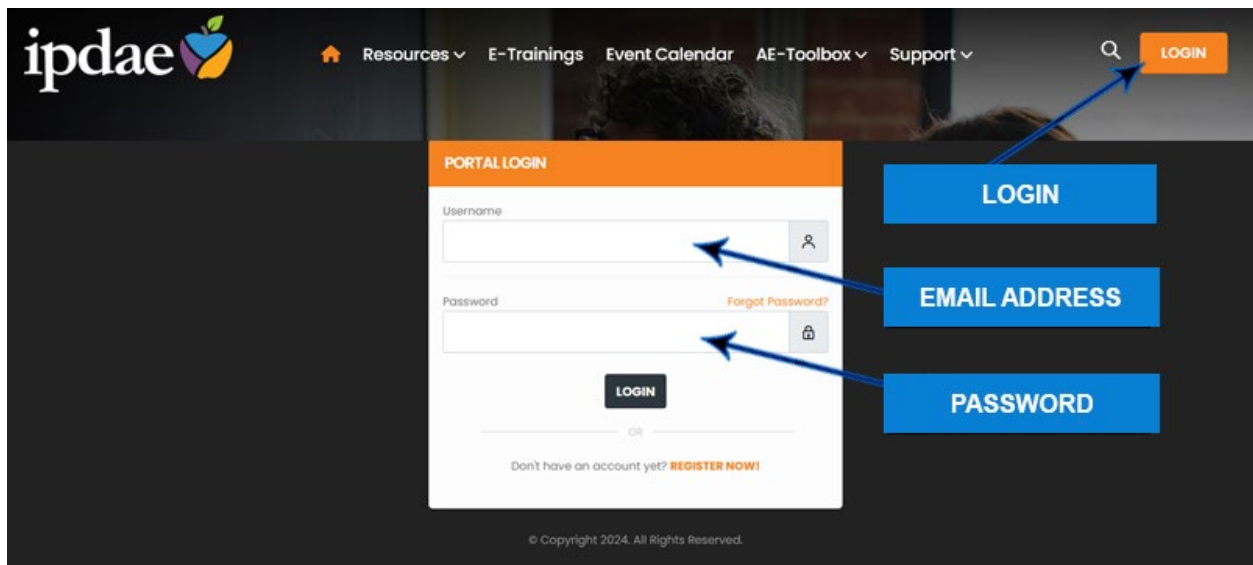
ipdae

Resources E-Trainings Event Calendar AE-Toolbox Support LOGIN

PORTAL LOGIN

Username

Password Forgot Password?

LOGIN

OR

Don't have an account yet? REGISTER NOW!

LOGIN

EMAIL ADDRESS

PASSWORD

© Copyright 2024. All Rights Reserved.